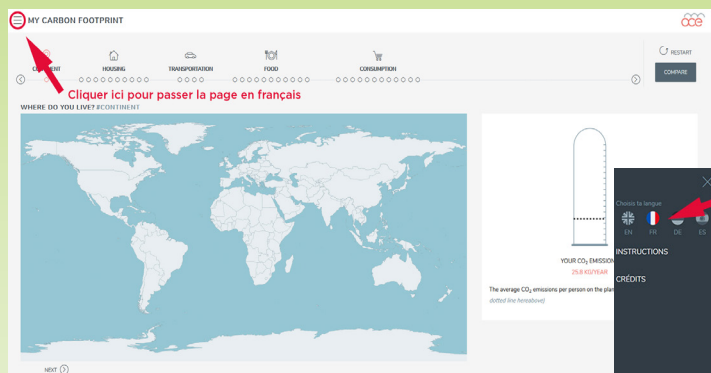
MY CARBON FOOTPRINT

RESTART

COMPARE

CONTINENT

HOUSING

TRANSPORTATION

FOOD

CONSUMPTION

Cliquer ici pour passer la page en français

WHERE DO YOU LIVE? #CONTINENT

YOUR $CO_2$ EMISSION

25.8 KG/YEAR

The average $CO_2$ emissions per person on the plan

dotted line hereabove)

NEXT

Choisis ta langue

EN FR DE ES

INSTRUCTIONS

CRÉDITS